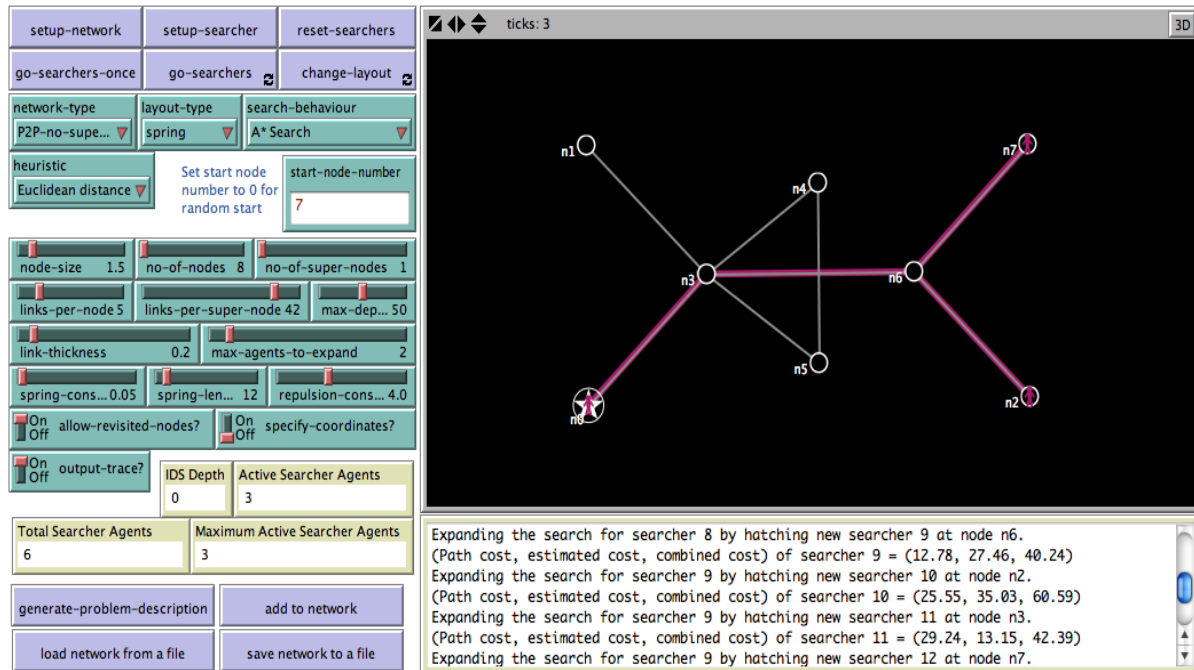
setup-network
setup-searcher
reset-searchers
go-searchers-once
go-searchers
change-layout
network-type
P2P-no-supe...
layout-type
spring
search-behaviour
A* Search
heuristic
Euclidean distance
Set start node number to 0 for random start
start-node-number
7
node-size 1.5
no-of-nodes 8
no-of-super-nodes 1
links-per-node 5
links-per-super-node 42
max-dep... 50
link-thickness 0.2
max-agents-to-expand 2
spring-cons... 0.05
spring-len... 12
repulsion-cons... 4.0
On Off allow-revisited-nodes?
On Off specify-coordinates?
On Off output-trace?
IDS Depth
0
Active Searcher Agents
3
Total Searcher Agents
6
Maximum Active Searcher Agents
3
generate-problem-description
add to network
load network from a file
save network to a file

ticks: 3
3D

n1
n7
n4
n3
n6
n5
n0
n2

Expanding the search for searcher 8 by hatching new searcher 9 at node n6.
(Path cost, estimated cost, combined cost) of searcher 9 = (12.78, 27.46, 40.24)
Expanding the search for searcher 9 by hatching new searcher 10 at node n2.
(Path cost, estimated cost, combined cost) of searcher 10 = (25.55, 35.03, 60.59)
Expanding the search for searcher 9 by hatching new searcher 11 at node n3.
(Path cost, estimated cost, combined cost) of searcher 11 = (29.24, 13.15, 42.39)
Expanding the search for searcher 9 by hatching new searcher 12 at node n7.